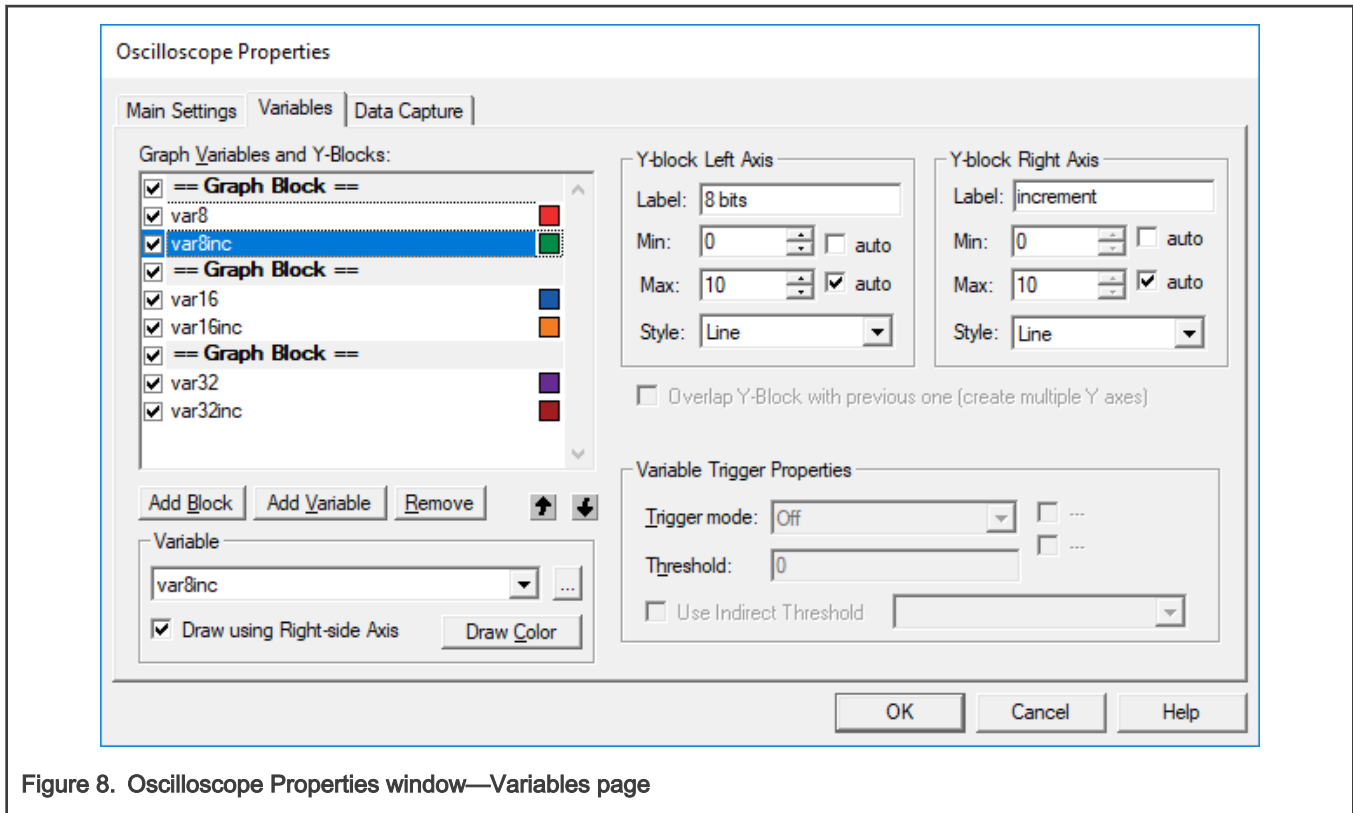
Oscilloscope Properties

Main Settings | Variables | Data Capture

Graph Variables and Y-Blocks:

== Graph Block ==
var8
var8inc
== Graph Block ==
var16
var16inc
== Graph Block ==
var32
var32inc

Add Block | Add Variable | Remove

Variable
var8inc
...
Draw using Right-side Axis
Draw Color

Y-block Left Axis
Label: 8 bits
Min: 0 auto
Max: 10 auto
Style: Line

Y-block Right Axis
Label: increment
Min: 0 auto
Max: 10 auto
Style: Line

Overlap Y-Block with previous one (create multiple Y axes)

Variable Trigger Properties
Trigger mode: Off
...
Threshold: 0
...
Use Indirect Threshold

OK | Cancel | Help

Figure 8. Oscilloscope Properties window—Variables page